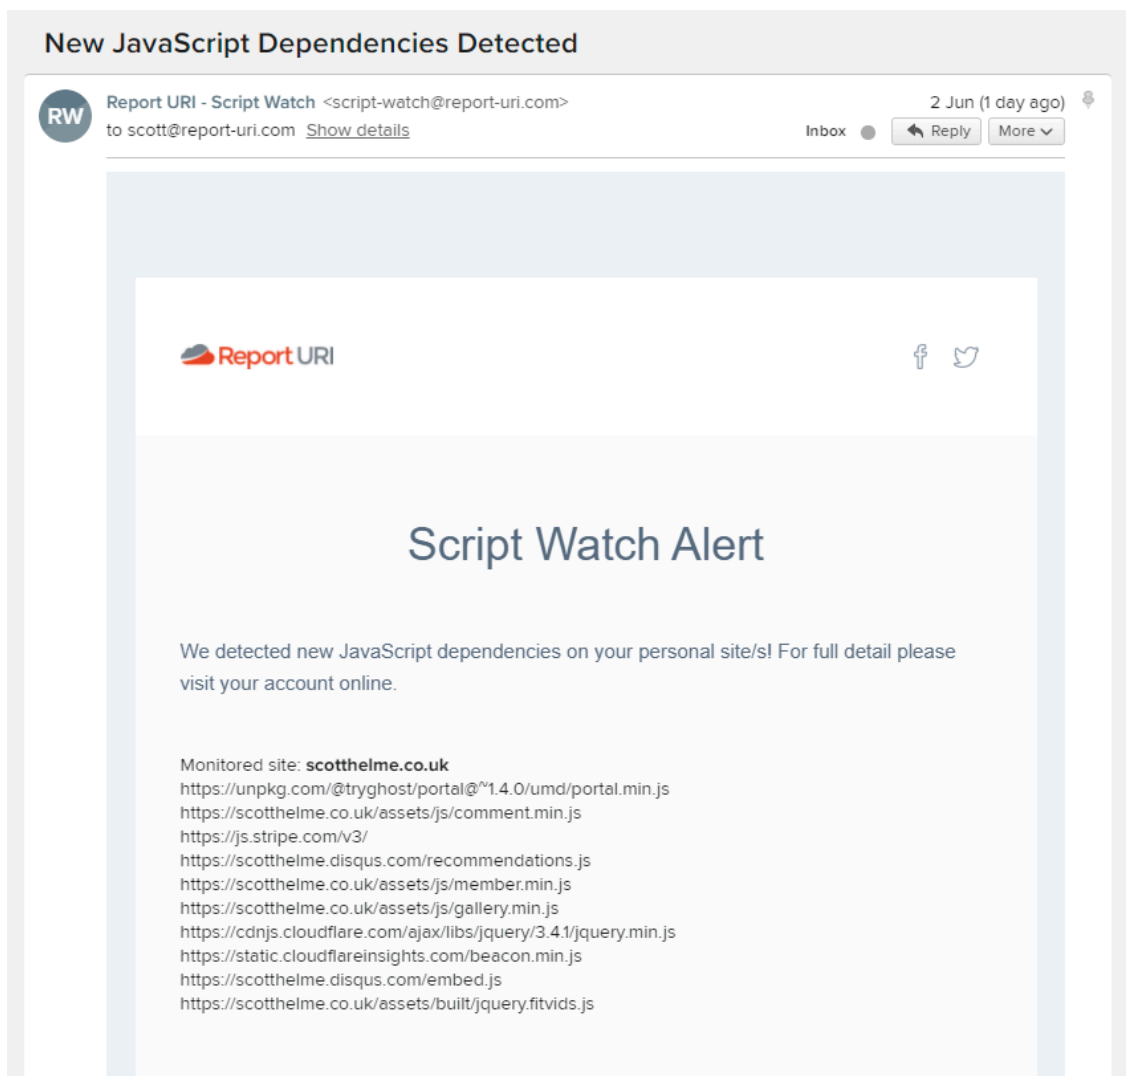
New JavaScript Dependencies Detected

RW

Report URI - Script Watch <script-watch@report-uri.com>
to scott@report-uri.com Show details

2 Jun (1 day ago)
Inbox
Reply
More

Report URI

Script Watch Alert

We detected new JavaScript dependencies on your personal site/s! For full detail please visit your account online.

Monitored site: **scotthelme.co.uk**
https://unpkg.com/@tryghost/portal@~1.4.0/umd/portal.min.js
https://scotthelme.co.uk/assets/js/comment.min.js
https://js.stripe.com/v3/
https://scotthelme.disqus.com/recommendations.js
https://scotthelme.co.uk/assets/js/member.min.js
https://scotthelme.co.uk/assets/js/gallery.min.js
https://cdnjs.cloudflare.com/ajax/libs/jquery/3.4.1/jquery.min.js
https://static.cloudflareinsights.com/beacon.min.js
https://scotthelme.disqus.com/embed.js
https://scotthelme.co.uk/assets/built/jquery.fitvids.js